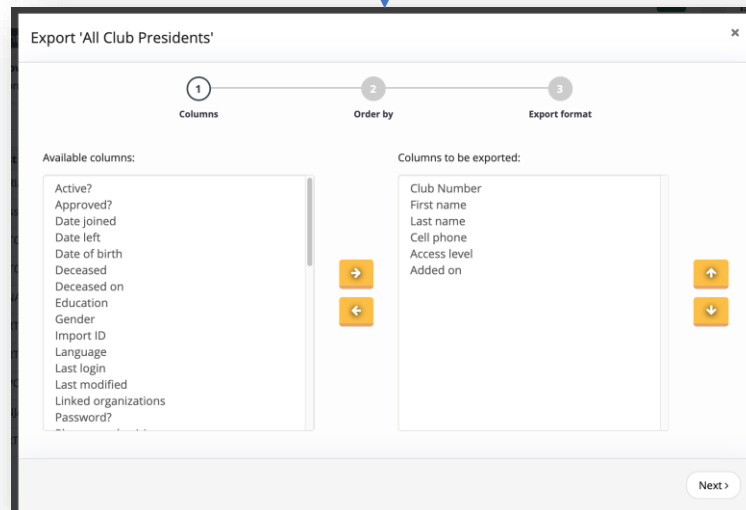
Export 'All Club Presidents'

×

1
Columns

2
Order by

3
Export format

Available columns:

Active?
Approved?
Date joined
Date left
Date of birth
Deceased
Deceased on
Education
Gender
Import ID
Language
Last login
Last modified
Linked organizations
Password?
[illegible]

Columns to be exported:

Club Number
First name
Last name
Cell phone
Access level
Added on

Next ›